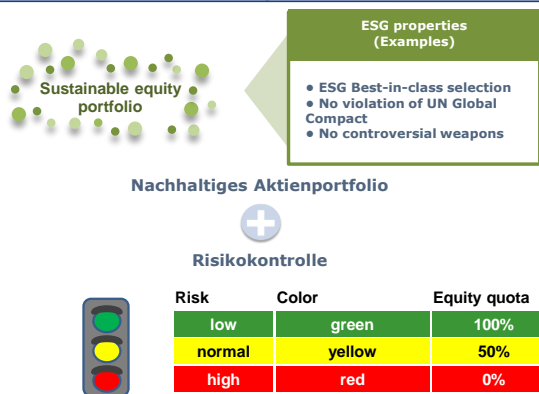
Sustainable equity portfolio

ESG properties (Examples)

- ESG Best-in-class selection
- No violation of UN Global Compact
- No controversial weapons

Nachhaltiges Aktienportfolio

Risikokontrolle

| Risk | Color | Equity quota |
|---|---|---|
| low | green | 100% |
| normal | yellow | 50% |
| high | red | 0% |